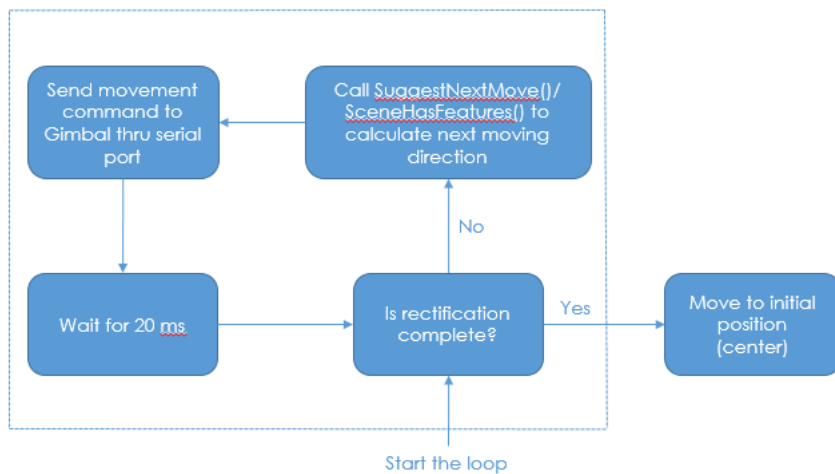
Send movement command to Gimbal thru serial port

Call SuggestNextMove()/ SceneHasFeatures() to calculate next moving direction

No

Wait for 20 ms

Is rectification complete?

Yes

Move to initial position (center)

Start the loop